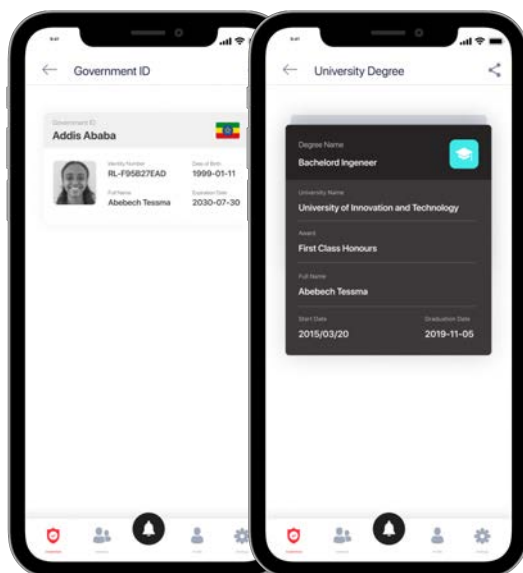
9:41

Government ID

Government ID
Addis Ababa

Identity Number
RL-F95B27EAD

Date of Birth
1999-01-11

Full Name
Abebech Tessma

Expiration Date
2030-07-30

9:41

University Degree

Degree Name
Bachelord Ingeneer

University Name
University of Innovation and Technology

Award
First Class Honours

Full Name
Abebech Tessma

Start Date
2015/03/20

Graduation Date
2019-11-05